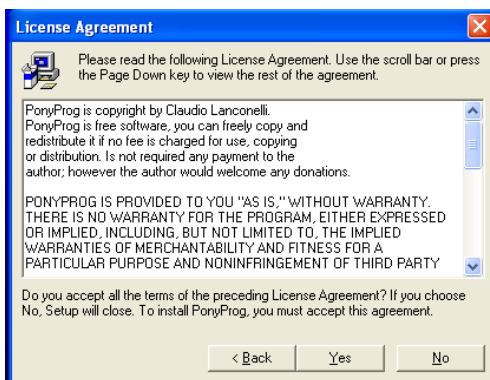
License Agreement

Please read the following License Agreement. Use the scroll bar or press the Page Down key to view the rest of the agreement.

PonyProg is copyright by Claudio Lanconelli.
PonyProg is free software, you can freely copy and redistribute it if no fee is charged for use, copying or distribution. Is not required any payment to the author; however the author would welcome any donations.

PONYPROG IS PROVIDED TO YOU "AS IS," WITHOUT WARRANTY. THERE IS NO WARRANTY FOR THE PROGRAM, EITHER EXPRESSED OR IMPLIED, INCLUDING, BUT NOT LIMITED TO, THE IMPLIED WARRANTIES OF MERCHANTABILITY AND FITNESS FOR A PARTICULAR PURPOSE AND NONINFRINGEMENT OF THIRD PARTY

Do you accept all the terms of the preceding License Agreement? If you choose No, Setup will close. To install PonyProg, you must accept this agreement.

< Back Yes No